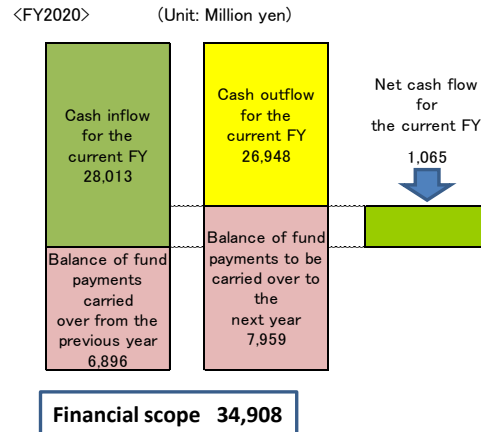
<FY2020>　　(Unit: Million yen)

Cash inflow for the current FY 28,013

Balance of fund payments carried over from the previous year 6,896

Cash outflow for the current FY 26,948

Balance of fund payments to be carried over to the next year 7,959

Net cash flow for the current FY 1,065

Financial scope 34,908